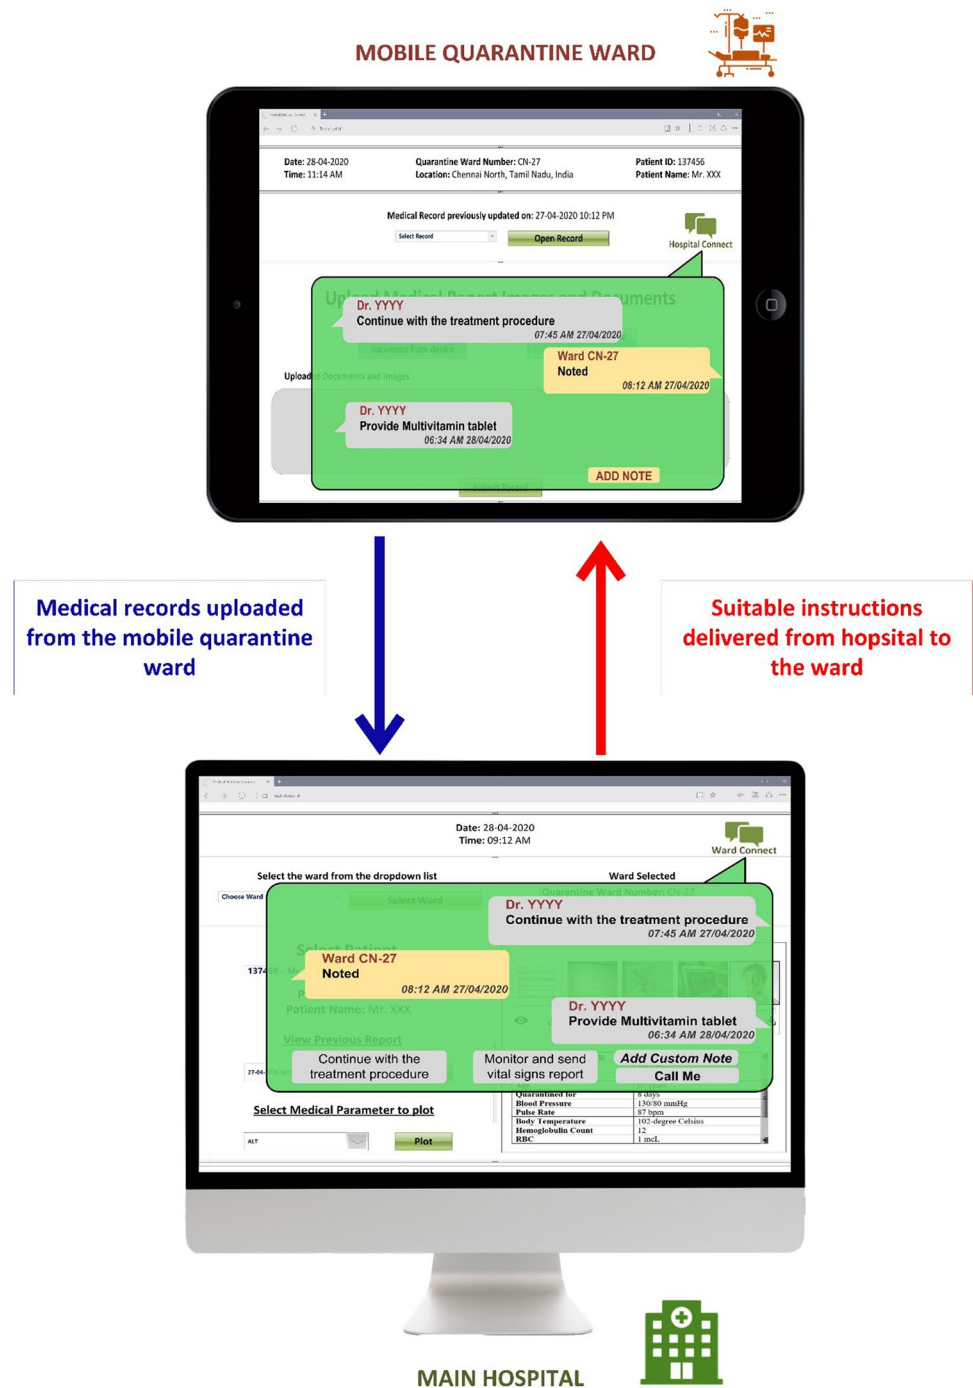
MOBILE QUARANTINE WARD

Date: 28-04-2020
Time: 11:14 AM

Quarantine Ward Number: CN-27
Location: Chennai North, Tamil Nadu, India

Patient ID: 137456
Patient Name: Mr. XXX

Medical Record previously updated on: 27-04-2020 10:12 PM

Select Record

Open Record

Hospital Connect

Upload Medical Report Images and Documents

Dr. YYYY
Continue with the treatment procedure
07:45 AM 27/04/2020

Ward CN-27
Noted
08:12 AM 27/04/2020

Upload Documents and Images

Dr. YYYY
Provide Multivitamin tablet
06:34 AM 28/04/2020

ADD NOTE

Medical records uploaded from the mobile quarantine ward

Suitable instructions delivered from hopsital to the ward

Date: 28-04-2020
Time: 09:12 AM

Ward Connect

Select the ward from the dropdown list

Ward Selected

Choose Ward

Select Ward

Quarantine Ward Number: CN-27

Select Patient

Dr. YYYY
Continue with the treatment procedure
07:45 AM 27/04/2020

Ward CN-27
Noted
08:12 AM 27/04/2020

Patient Name: Mr. XXX

Dr. YYYY
Provide Multivitamin tablet
06:34 AM 28/04/2020

View Previous Report

Continue with the treatment procedure

Monitor and send vital signs report

Add Custom Note

Call Me

| Quarantined for | 8 days |
|---|---|
| Blood Pressure | 130/80 mmHg |
| Pulse Rate | 87 bpm |
| Body Temperature | 102-degree Celsius |
| Hemoglobulin Count | 12 |
| RBC | 1 mcL |

Select Medical Parameter to plot

ALT

Plot

MAIN HOSPITAL